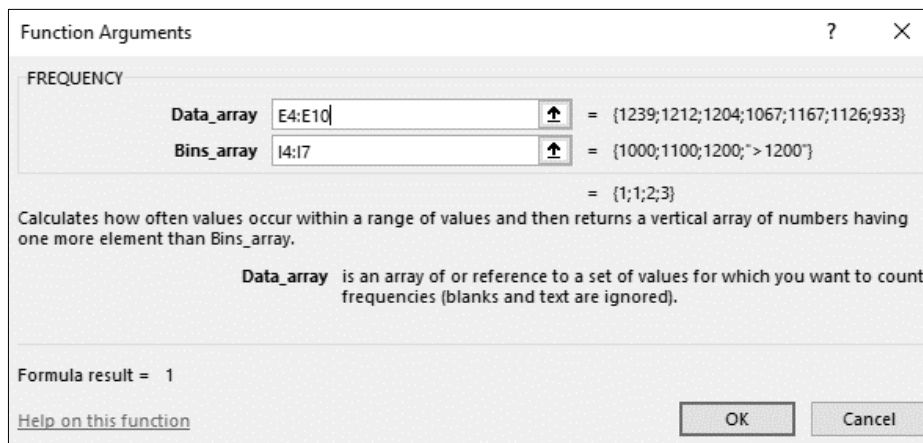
Function Arguments

?

×

FREQUENCY

Data_array E4:E10 = {1239;1212;1204;1067;1167;1126;933}

Bins_array I4:I7 = {1000;1100;1200;">1200"}

= {1;1;2;3}

Calculates how often values occur within a range of values and then returns a vertical array of numbers having one more element than Bins_array.

Data_array is an array of or reference to a set of values for which you want to count frequencies (blanks and text are ignored).

Formula result = 1

Help on this function

OK

Cancel